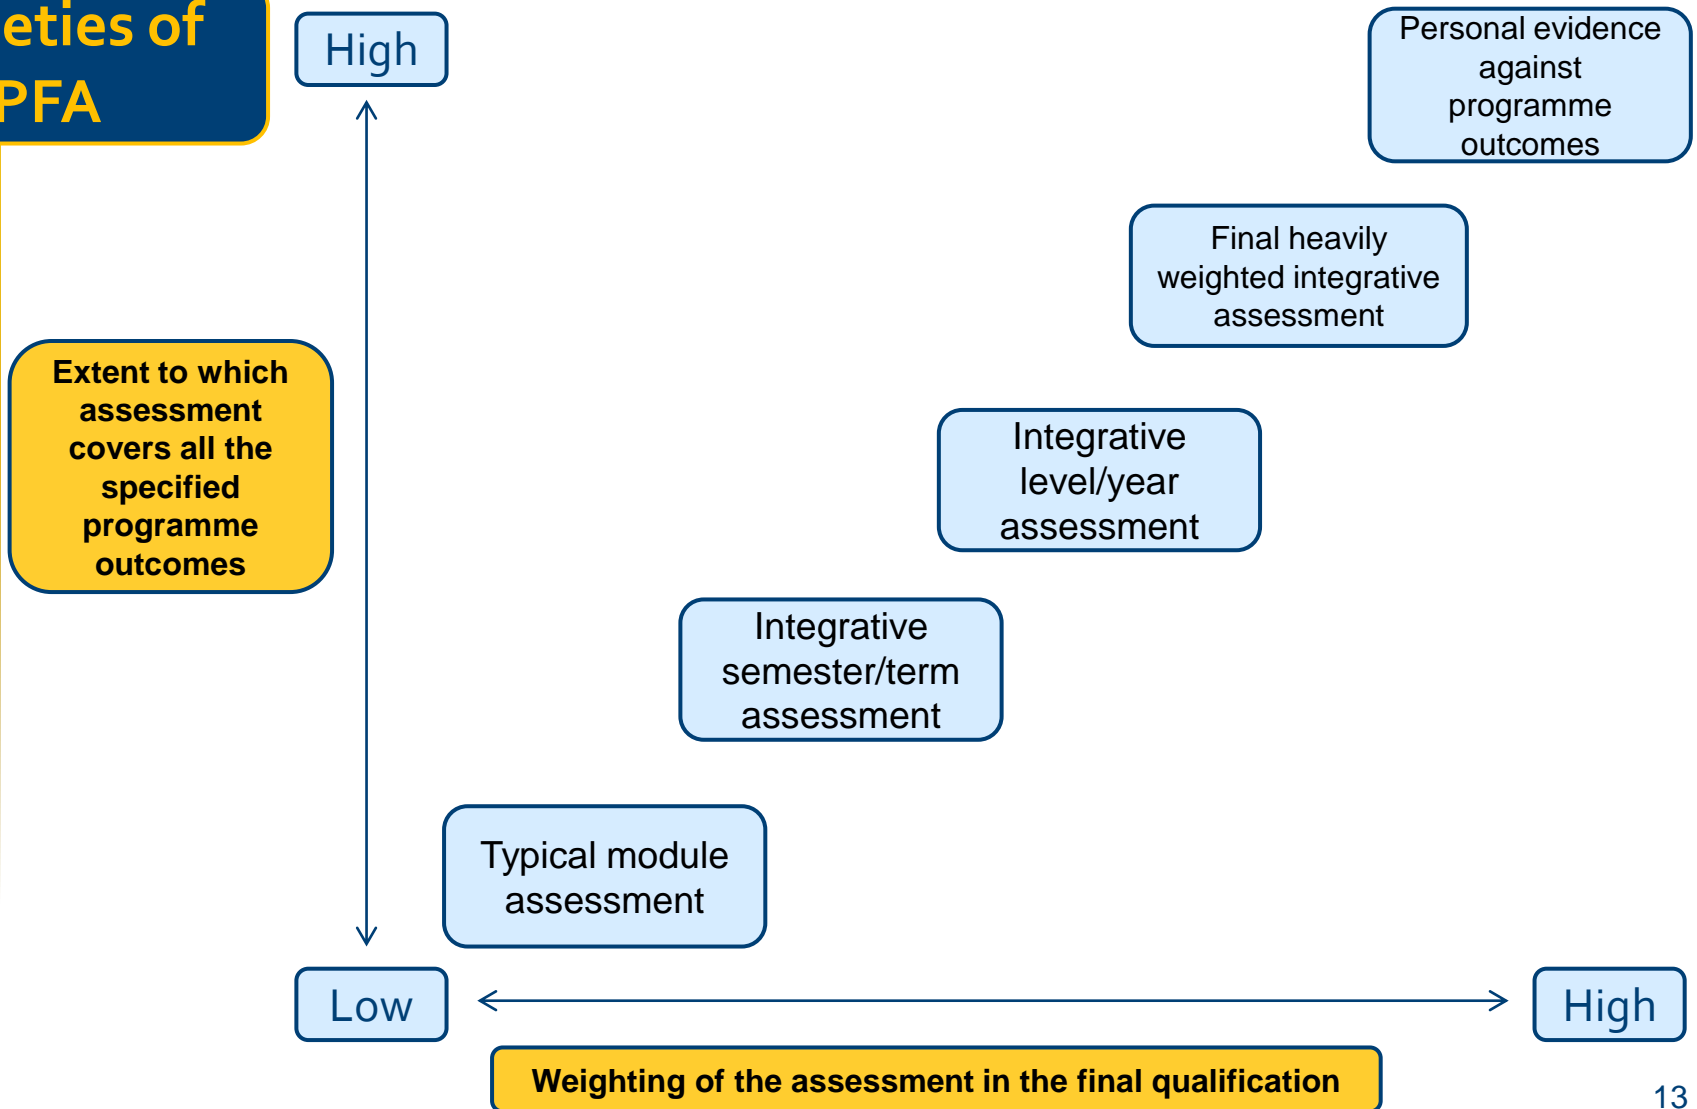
eties of
PFA

High

Personal evidence against programme outcomes

Final heavily weighted integrative assessment

Extent to which assessment covers all the specified programme outcomes

Integrative level/year assessment

Integrative semester/term assessment

Typical module assessment

Low

High

Weighting of the assessment in the final qualification

13